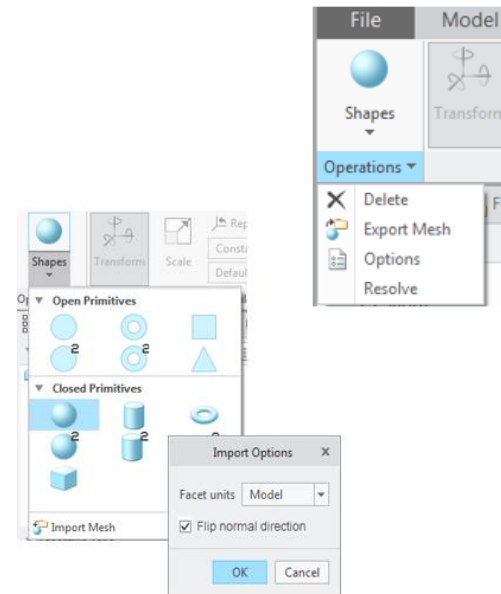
File
Model
Shapes
Transform
Operations
Delete
Export Mesh
Options
Resolve

Shapes
Transform
Scale
Rep
Const
Defaul
Open Primitives
2
2
Closed Primitives
2
2
Import Mesh

Import Options
Facet units
Model
Flip normal direction
OK
Cancel